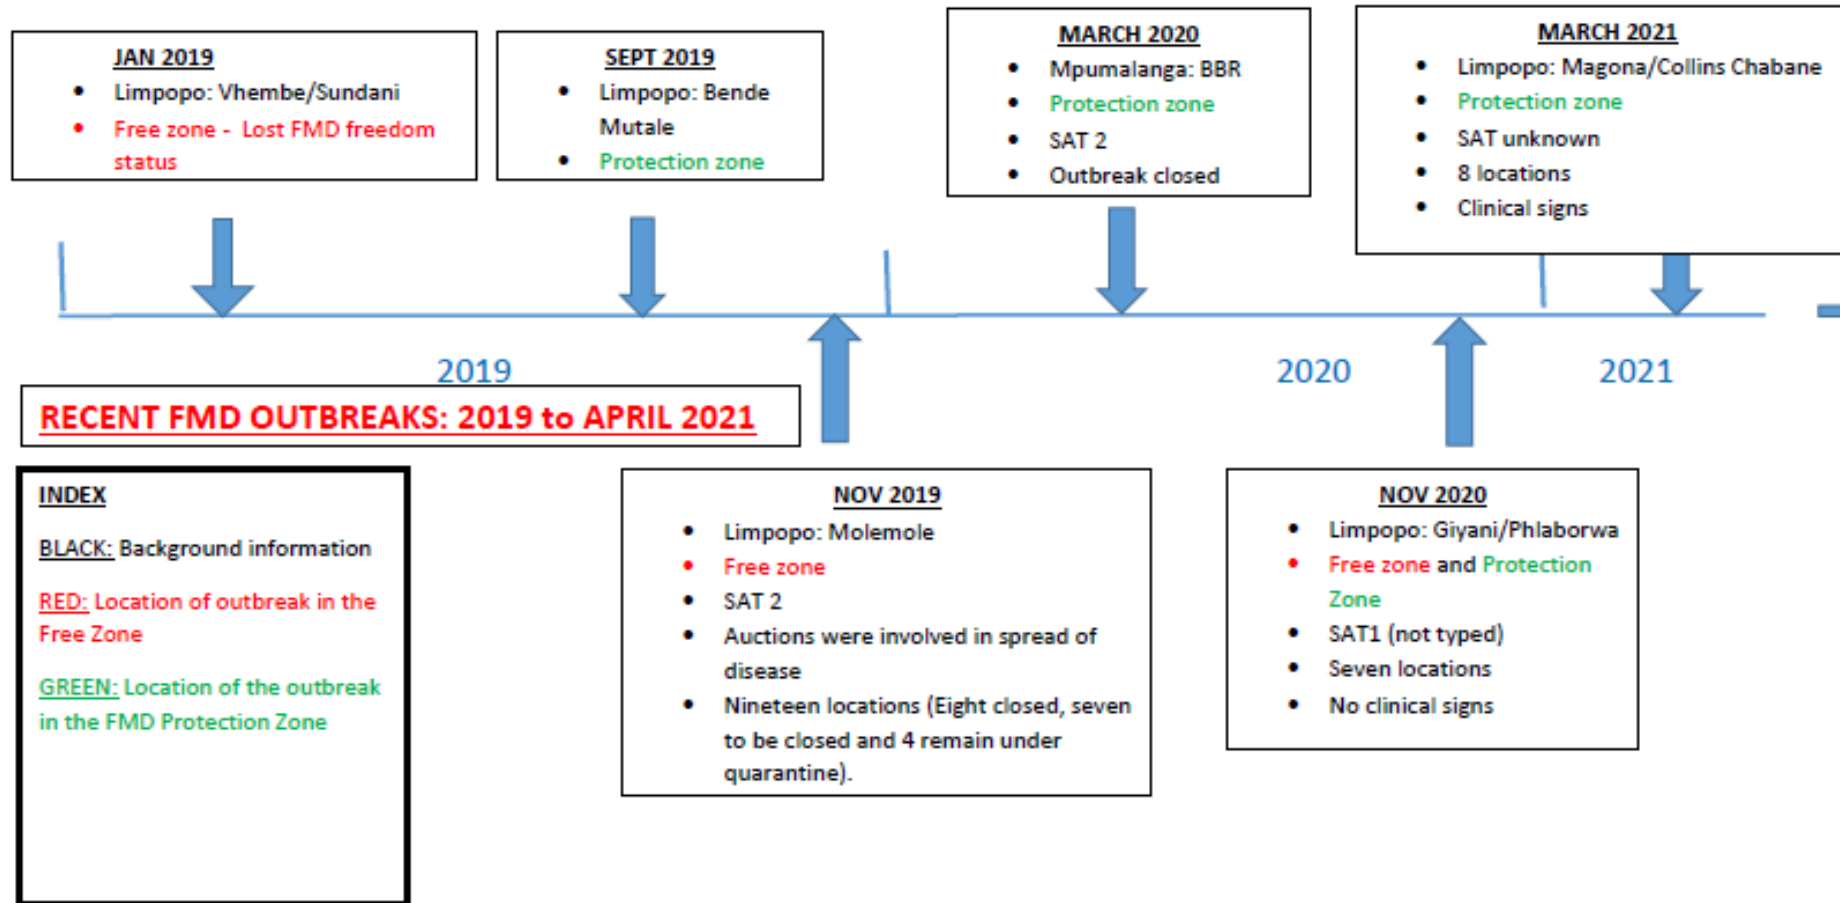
JAN 2019

- Limpopo: Vhembe/Sundani
- Free zone - Lost FMD freedom status

SEPT 2019

- Limpopo: Bende Mutale
- Protection zone

MARCH 2020

- Mpumalanga: BBR
- Protection zone
- SAT 2
- Outbreak closed

MARCH 2021

- Limpopo: Magona/Collins Chabane
- Protection zone
- SAT unknown
- 8 locations
- Clinical signs

2019

2020

2021

RECENT FMD OUTBREAKS: 2019 to APRIL 2021

INDEX

BLACK: Background information

RED: Location of outbreak in the Free Zone

GREEN: Location of the outbreak in the FMD Protection Zone

NOV 2019

- Limpopo: Molemole
- Free zone
- SAT 2
- Auctions were involved in spread of disease
- Nineteen locations (Eight closed, seven to be closed and 4 remain under quarantine).

NOV 2020

- Limpopo: Giyani/Phlaborwa
- Free zone and Protection Zone
- SAT1 (not typed)
- Seven locations
- No clinical signs